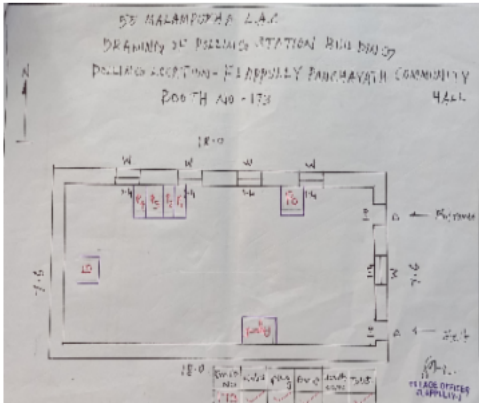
55 MALAMPUZHA L.A.C
DRAWING OF POLLING STATION BUILDING
POLLING LOCATION - ELAPPULLY PANCHAYATH COMMUNITY HALL
BOOTH NO - 173

N

18.0

W
W
W
W

D
D
W

Entrance
Exit

7.5
7.5

18.0

VILLAGE OFFICER
ELAPPULLY

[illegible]